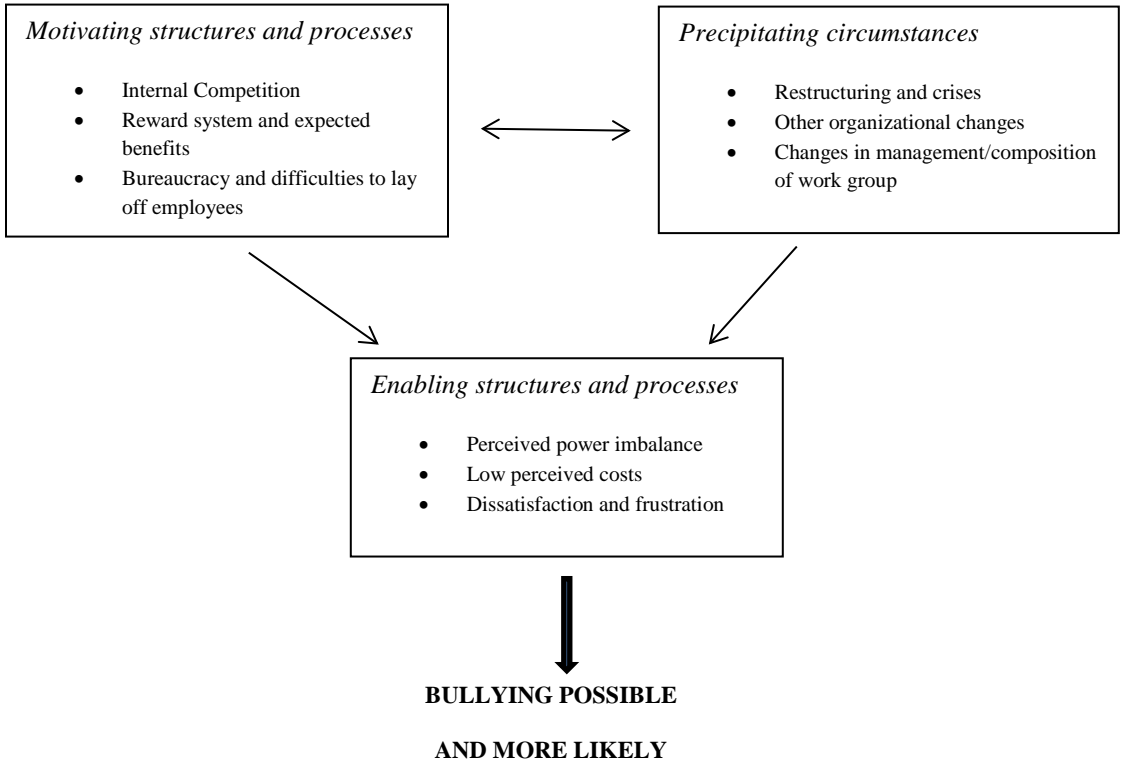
*Motivating structures and processes*

- Internal Competition
- Reward system and expected benefits
- Bureaucracy and difficulties to lay off employees

*Precipitating circumstances*

- Restructuring and crises
- Other organizational changes
- Changes in management/composition of work group

*Enabling structures and processes*

- Perceived power imbalance
- Low perceived costs
- Dissatisfaction and frustration

**BULLYING POSSIBLE**

**AND MORE LIKELY**